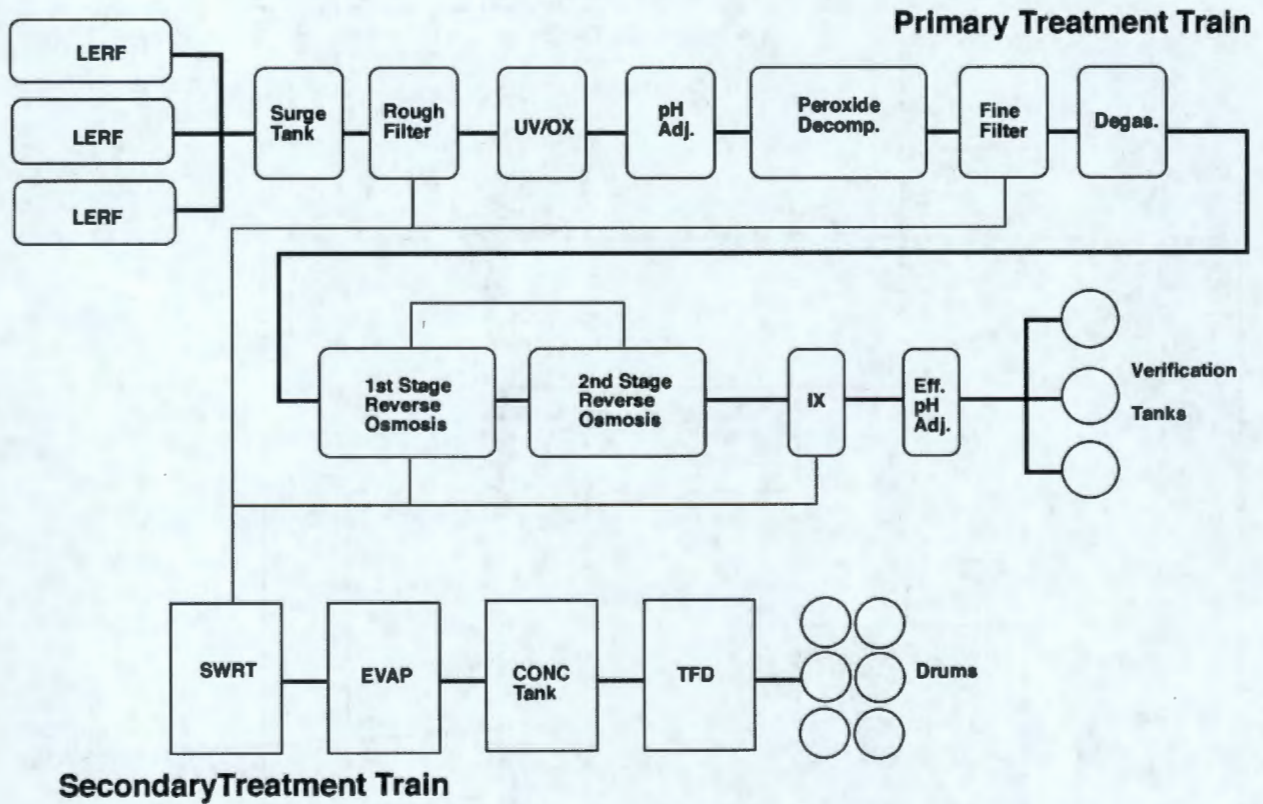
Primary Treatment Train

LERF

LERF

LERF

Surge Tank

Rough Filter

UV/OX

pH Adj.

Peroxide Decomp.

Fine Filter

Degas.

1st Stage Reverse Osmosis

2nd Stage Reverse Osmosis

IX

Eff. pH Adj.

Verification Tanks

SWRT

EVAP

CONC Tank

TFD

Drums

SecondaryTreatment Train